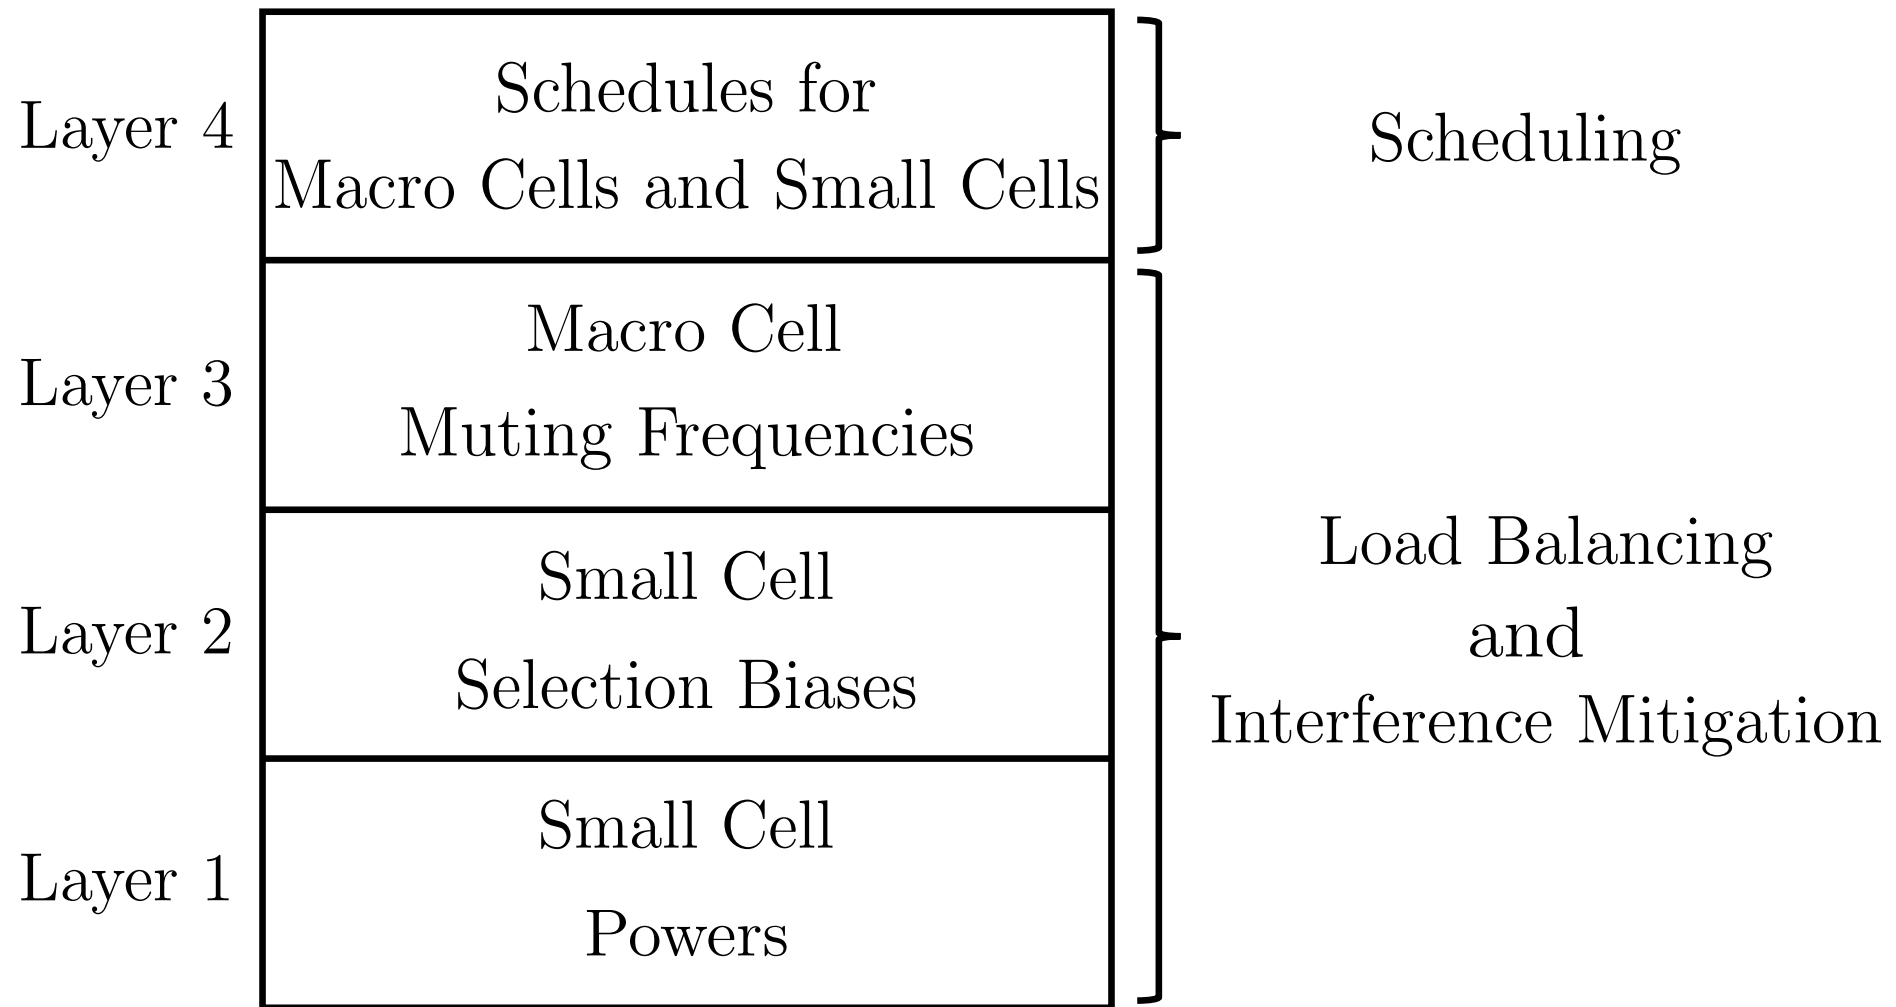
Layer 4

Schedules for
Macro Cells and Small Cells

Scheduling

Layer 3

Macro Cell
Muting Frequencies

Layer 2

Small Cell
Selection Biases

Load Balancing
and
Interference Mitigation

Layer 1

Small Cell
Powers